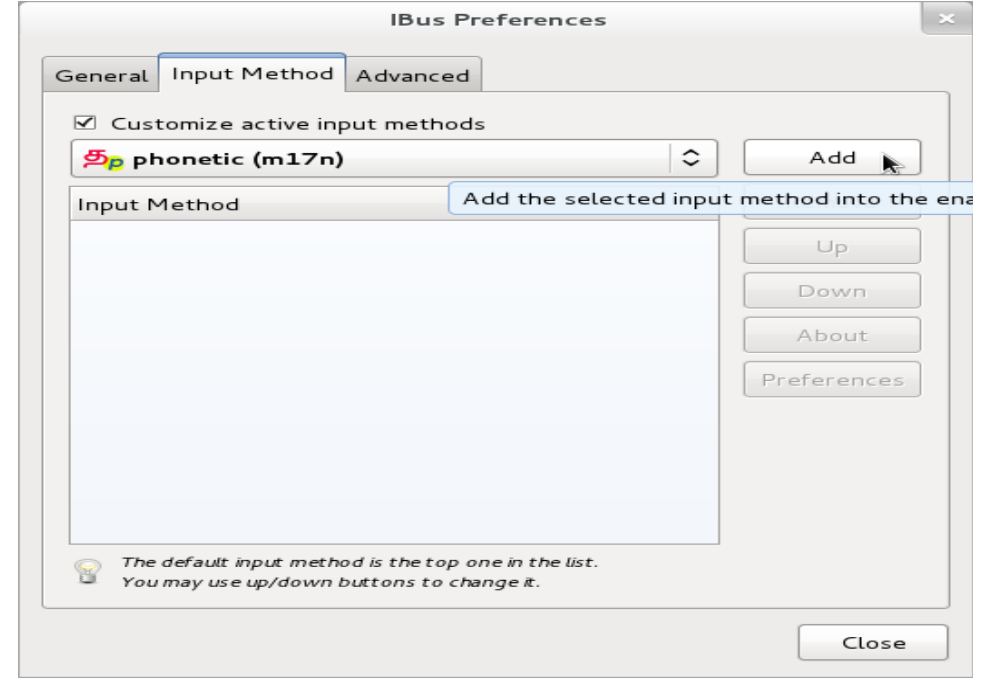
IBus Preferences

General | Input Method | Advanced

☑ Customize active input methods

கp phonetic (m17n)

Add

Add the selected input method into the ena

Input Method

Up

Down

About

Preferences

The default input method is the top one in the list.
You may use up/down buttons to change it.

Close